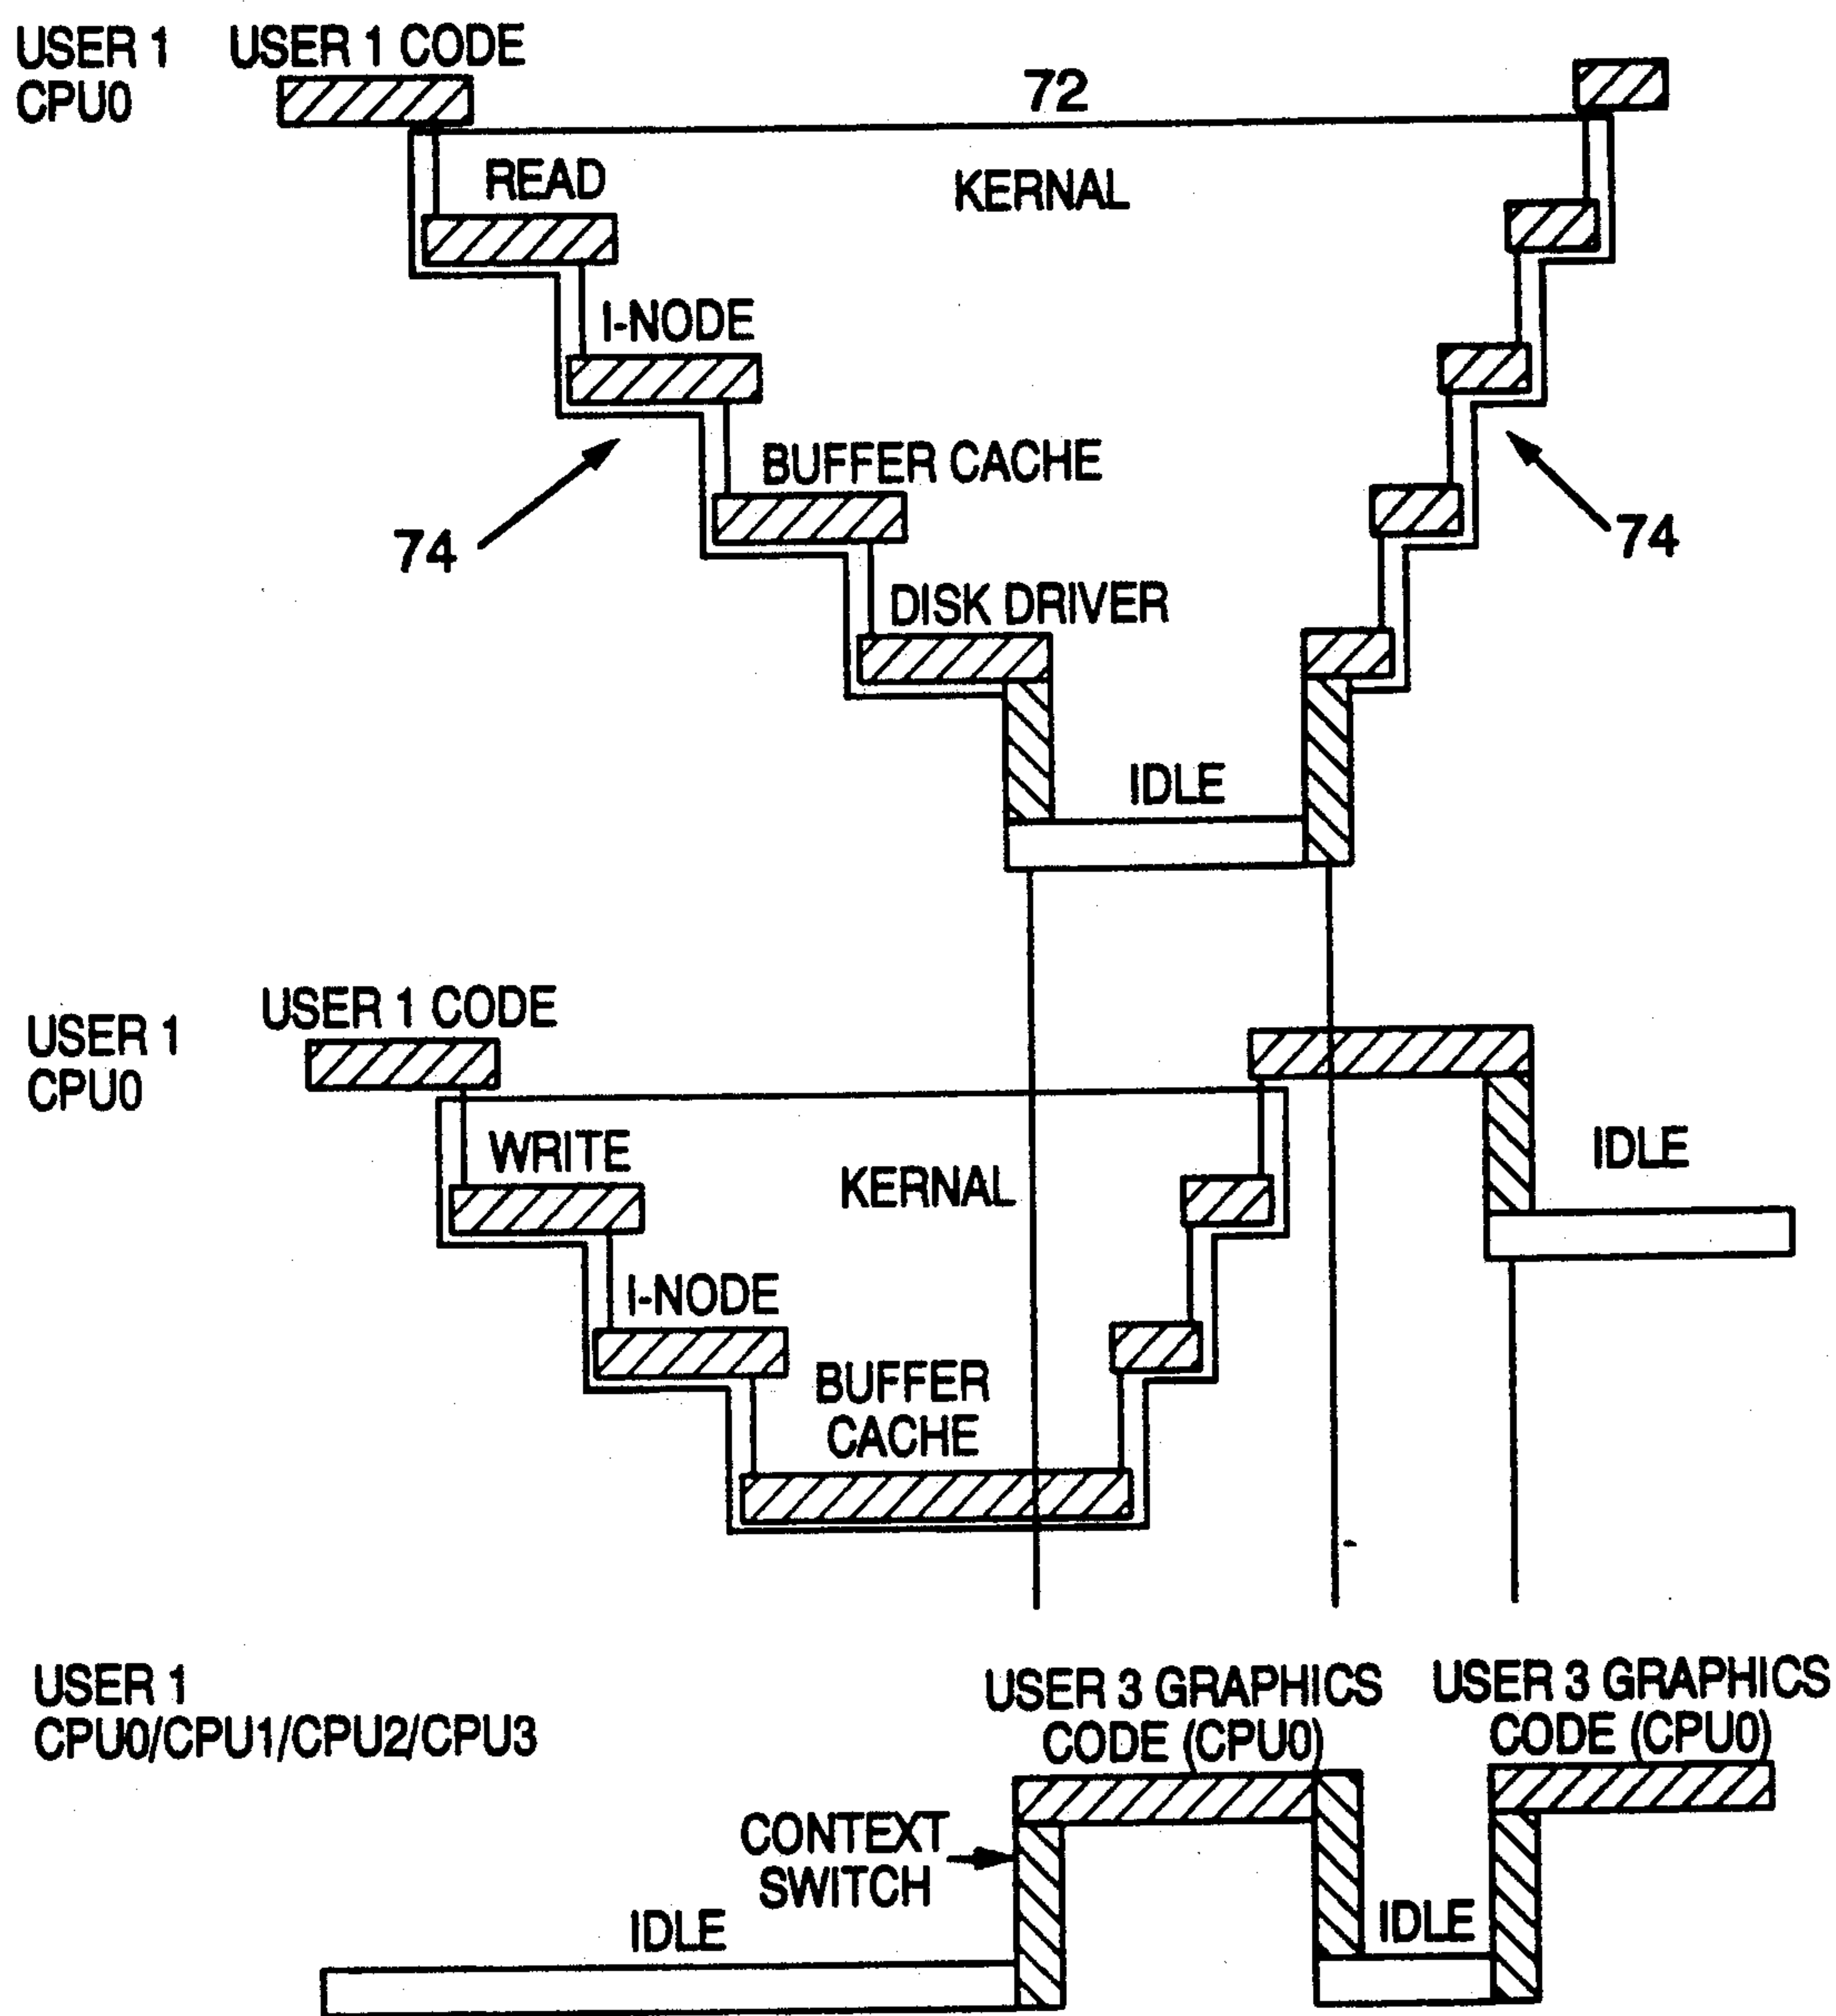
USER 1
CPU0

USER 1 CODE

72

READ

KERNAL

I-NODE

BUFFER CACHE

74

74

DISK DRIVER

IDLE

USER 1
CPU0

USER 1 CODE

WRITE

KERNAL

IDLE

I-NODE

BUFFER
CACHE

USER 1
CPU0/CPU1/CPU2/CPU3

USER 3 GRAPHICS
CODE (CPU0)

USER 3 GRAPHICS
CODE (CPU0)

CONTEXT
SWITCH

IDLE

IDLE